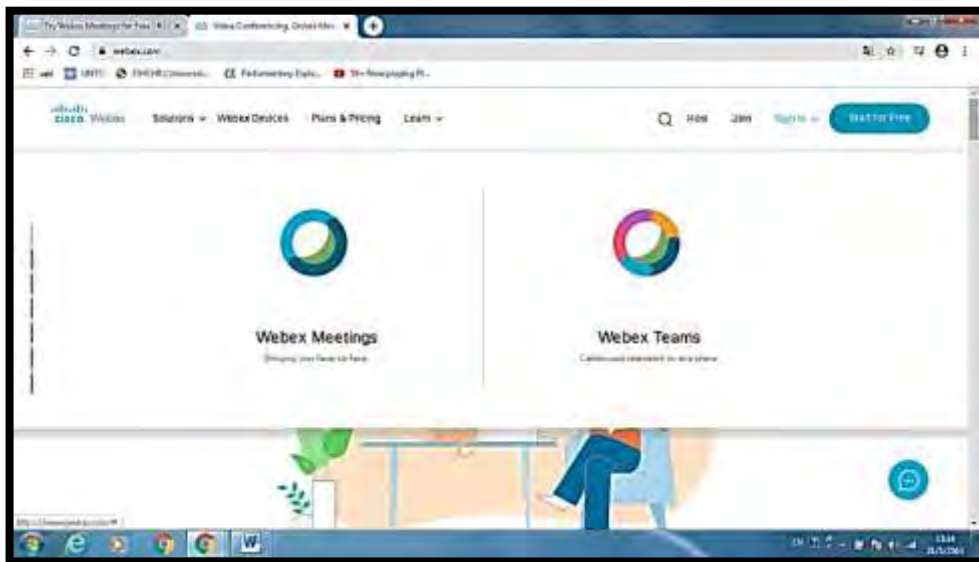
Try Webex Meetings for Free | W... ×
Video Conferencing, Online Mee... ×
webex.com
UNITC
Parliamentary Explo...
cisco Webex
Solutions
Webex Devices
Plans & Pricing
Learn
Host
Join
Sign In
Start for Free
Webex Meetings
Bringing you face-to-face
Webex Teams
Collaboration in one place
EN
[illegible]